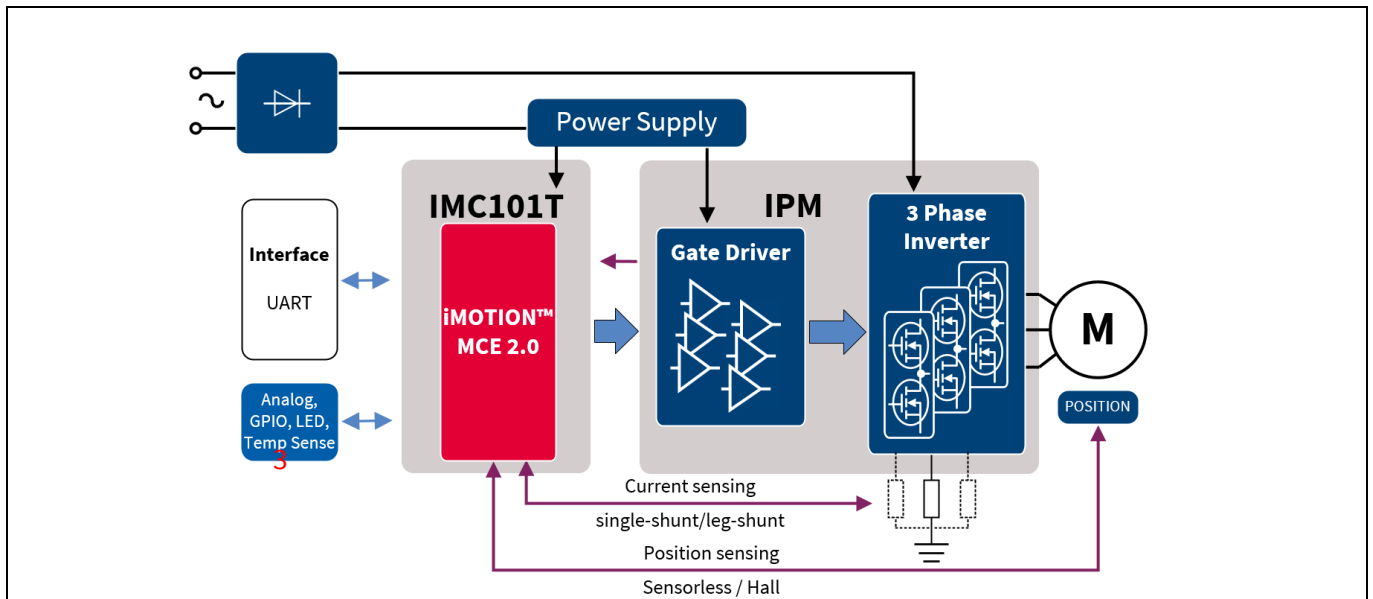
Power Supply

IMC101T

iMOTION™ MCE 2.0

IPM

Gate Driver

3 Phase Inverter

Interface

UART

Analog, GPIO, LED, Temp Sense

3

M

POSITION

Current sensing

single-shunt/leg-shunt

Position sensing

Sensorless / Hall